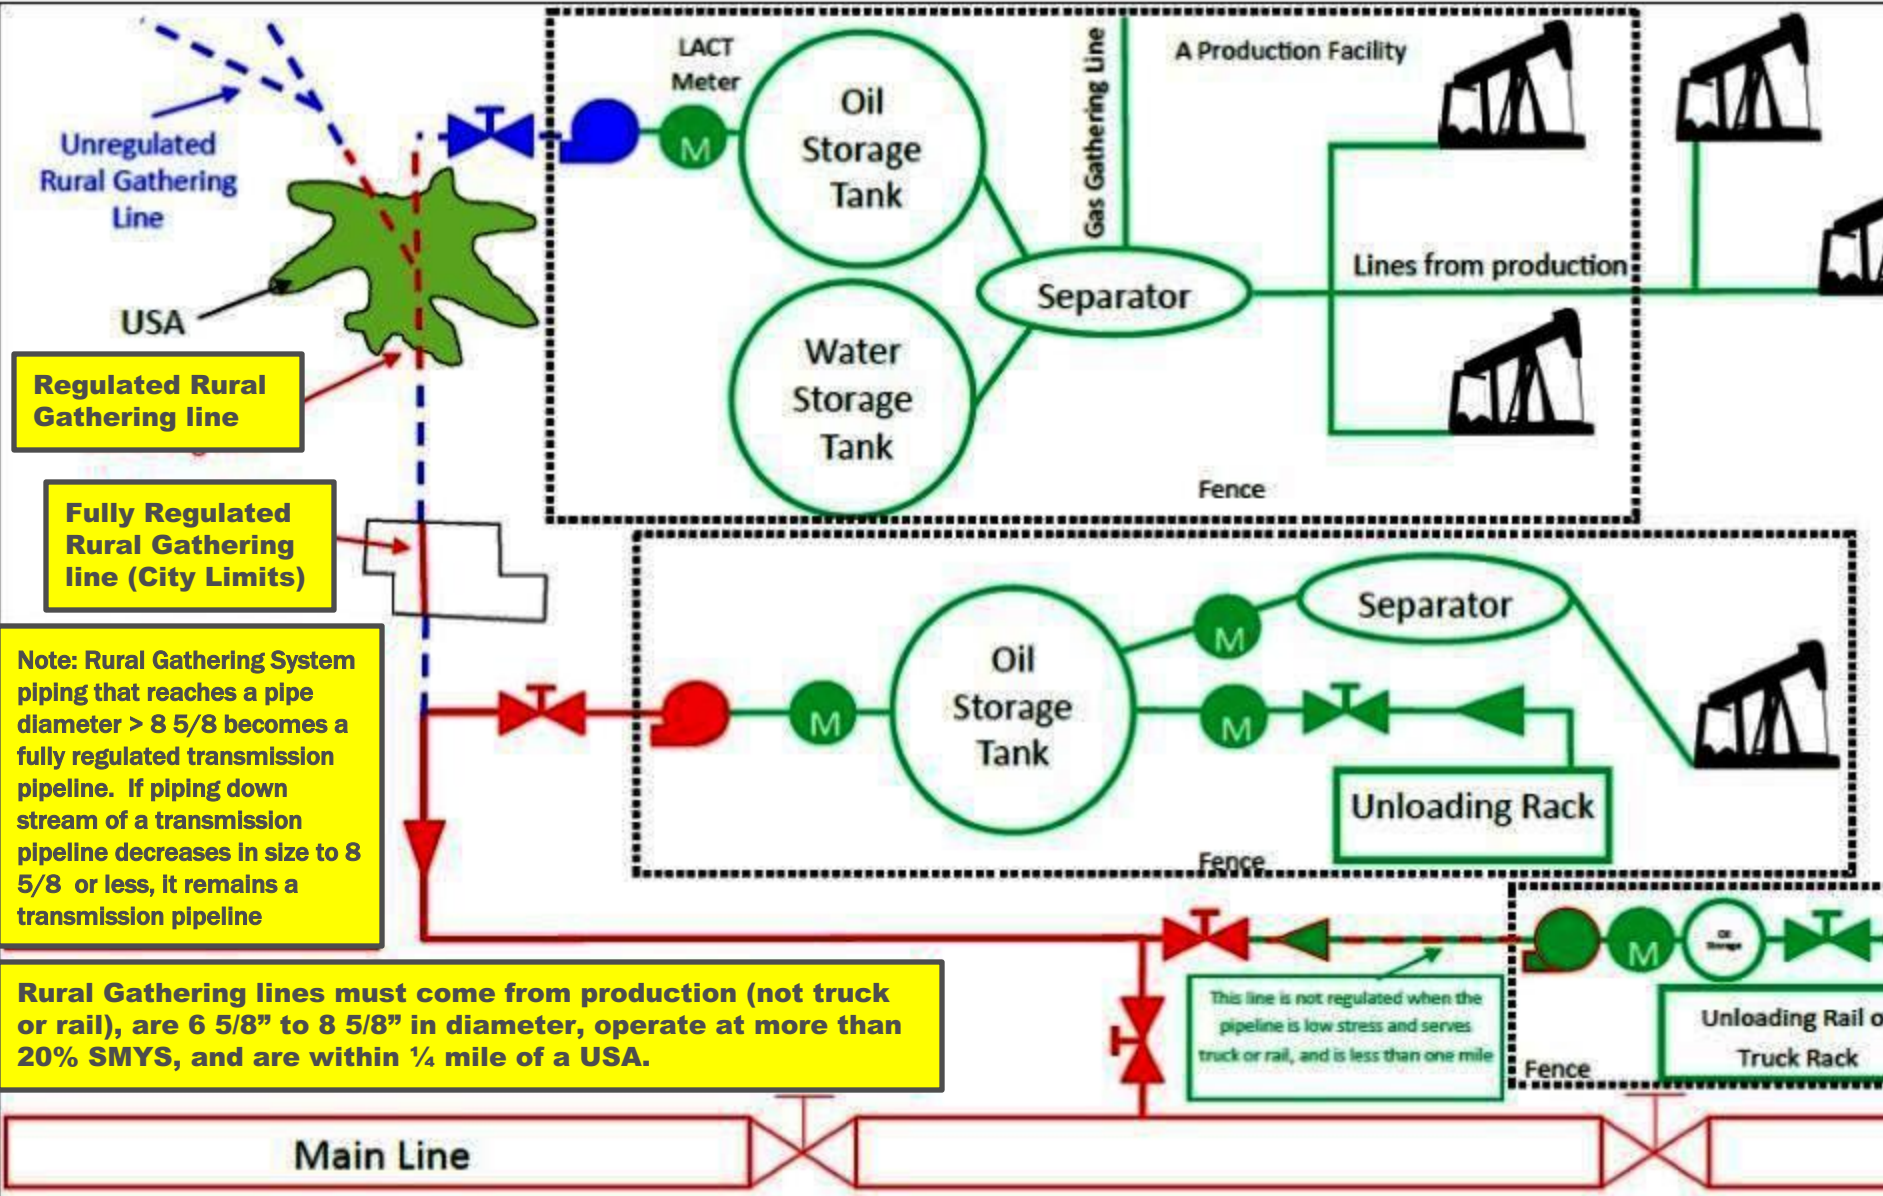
Unregulated Rural Gathering Line

USA

Regulated Rural Gathering line

Fully Regulated Rural Gathering line (City Limits)

Note: Rural Gathering System piping that reaches a pipe diameter > 8 5/8 becomes a fully regulated transmission pipeline. If piping down stream of a transmission pipeline decreases in size to 8 5/8 or less, it remains a transmission pipeline

LACT Meter

M

Oil Storage Tank

Gas Gathering Line

A Production Facility

Separator

Lines from production

Water Storage Tank

Fence

M

Separator

M

Oil Storage Tank

M

Unloading Rack

Fence

M

Oil Storage

This line is not regulated when the pipeline is low stress and serves truck or rail, and is less than one mile

Unloading Rail o Truck Rack

Fence

Rural Gathering lines must come from production (not truck or rail), are 6 5/8" to 8 5/8" in diameter, operate at more than 20% SMYS, and are within ¼ mile of a USA.

Main Line